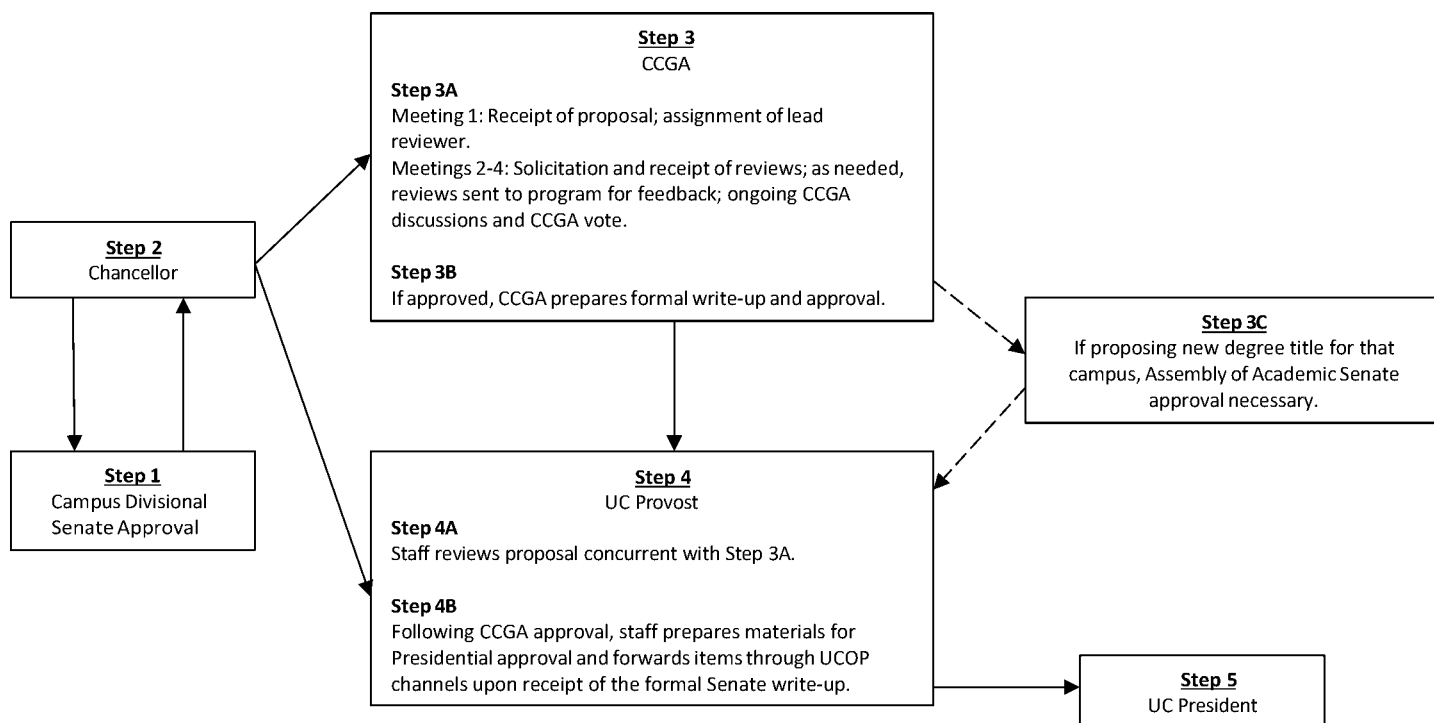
Step 3
CCGA

Step 3A
Meeting 1: Receipt of proposal; assignment of lead reviewer.
Meetings 2-4: Solicitation and receipt of reviews; as needed, reviews sent to program for feedback; ongoing CCGA discussions and CCGA vote.

Step 3B
If approved, CCGA prepares formal write-up and approval.

Step 2
Chancellor

Step 1
Campus Divisional Senate Approval

Step 3C
If proposing new degree title for that campus, Assembly of Academic Senate approval necessary.

Step 4
UC Provost

Step 4A
Staff reviews proposal concurrent with Step 3A.

Step 4B
Following CCGA approval, staff prepares materials for Presidential approval and forwards items through UCOP channels upon receipt of the formal Senate write-up.

Step 5
UC President